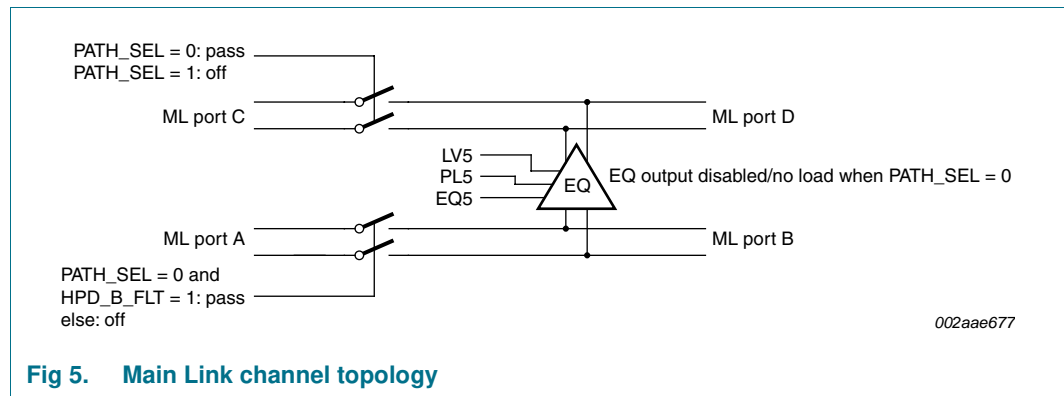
PATH_SEL = 0: pass
PATH_SEL = 1: off

ML port C

ML port D

LV5
PL5
EQ5

EQ

EQ output disabled/no load when PATH_SEL = 0

ML port A

ML port B

PATH_SEL = 0 and
HPD_B_FLT = 1: pass
else: off

002aae677

Fig 5. Main Link channel topology